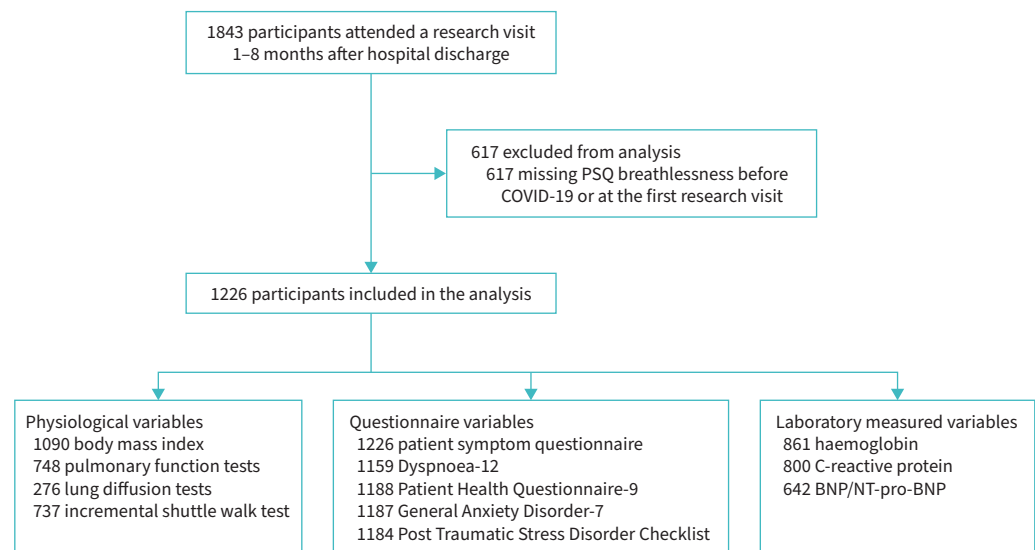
1843 participants attended a research visit
1–8 months after hospital discharge

617 excluded from analysis
617 missing PSQ breathlessness before COVID-19 or at the first research visit

1226 participants included in the analysis

Physiological variables
1090 body mass index
748 pulmonary function tests
276 lung diffusion tests
737 incremental shuttle walk test

Questionnaire variables
1226 patient symptom questionnaire
1159 Dyspnoea-12
1188 Patient Health Questionnaire-9
1187 General Anxiety Disorder-7
1184 Post Traumatic Stress Disorder Checklist

Laboratory measured variables
861 haemoglobin
800 C-reactive protein
642 BNP/NT-pro-BNP